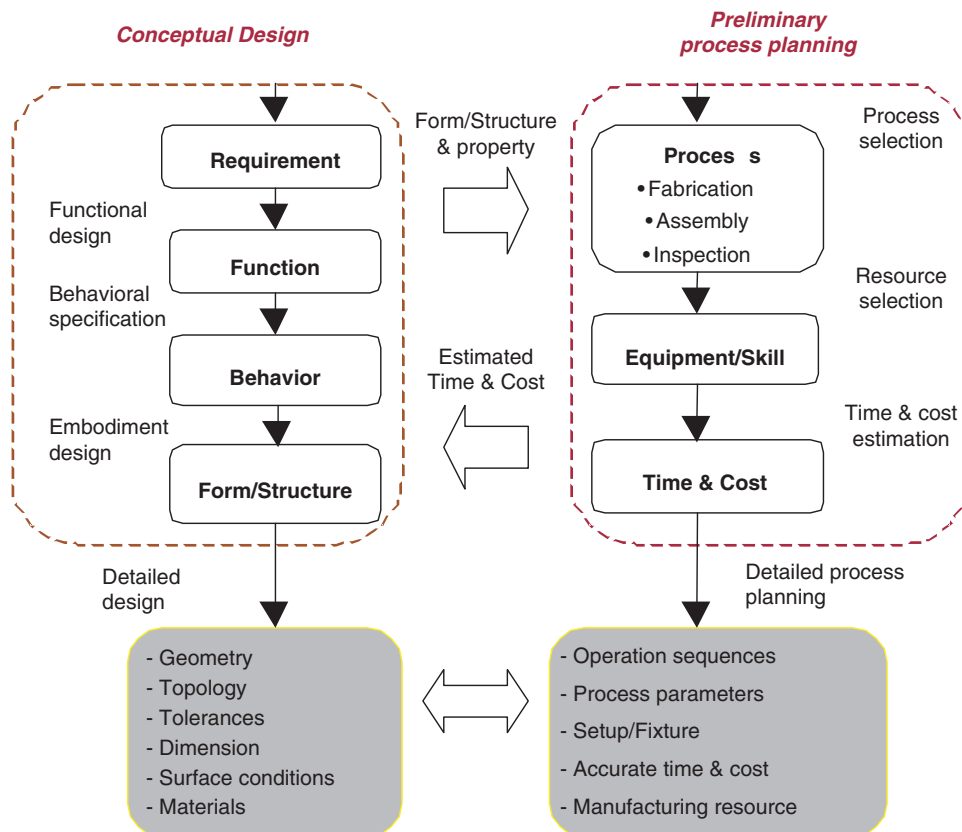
Conceptual Design

Requirement

Functional design

Function

Behavioral specification

Behavior

Embodiment design

Form/Structure

Form/Structure & property

Estimated Time & Cost

Preliminary process planning

Process selection

Proces s
• Fabrication
• Assembly
• Inspection

Resource selection

Equipment/Skill

Time & cost estimation

Time & Cost

Detailed design

Detailed process planning

- Geometry
- Topology
- Tolerances
- Dimension
- Surface conditions
- Materials

- Operation sequences
- Process parameters
- Setup/Fixture
- Accurate time & cost
- Manufacturing resource